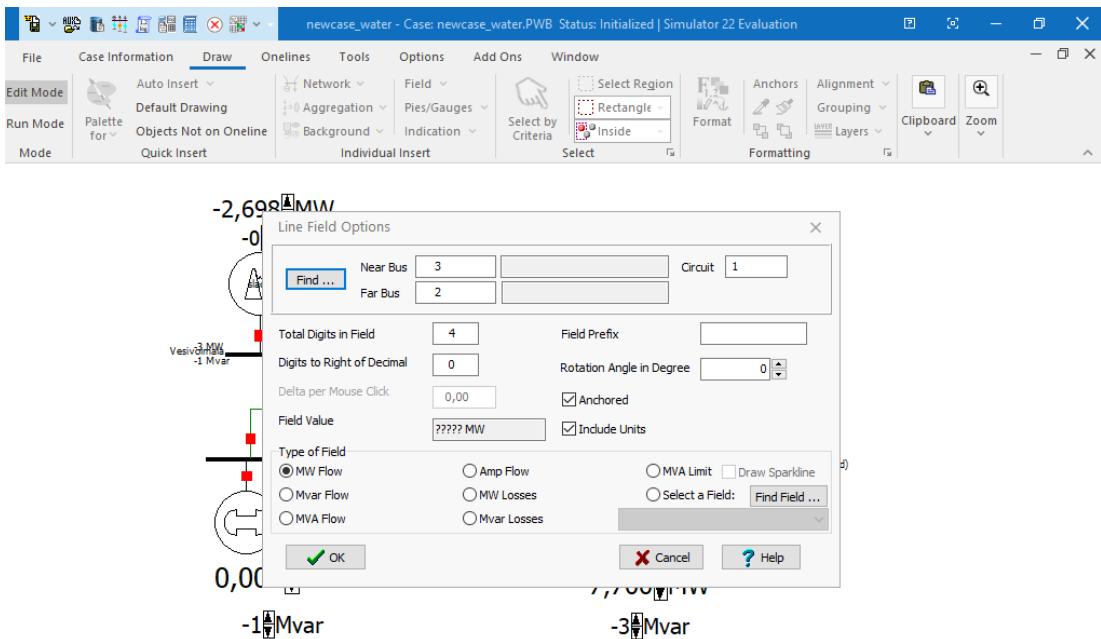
newcase_water - Case: newcase_water.PWB Status: Initialized | Simulator 22 Evaluation

File Case Information Draw Onelines Tools Options Add Ons Window

Edit Mode
Run Mode
Mode

Palette for
Auto Insert
Default Drawing
Objects Not on Oneline
Quick Insert

Network
Aggregation
Background
Field
Pies/Gauges
Indication
Individual Insert

Select by Criteria
Select Region
Rectangle
Inside
Select

Format
Anchors
Alignment
Grouping
Layers
Formatting

Clipboard
Zoom

-2,698 MW
-0

Vesivoimala
-3 MW
-1 Mvar

Line Field Options

Find ...
Near Bus 3
Far Bus 2
Circuit 1

Total Digits in Field 4
Digits to Right of Decimal 0
Delta per Mouse Click 0,00
Field Value ????? MW
Field Prefix
Rotation Angle in Degree 0
Anchored
Include Units

Type of Field
MW Flow
Mvar Flow
MVA Flow
Amp Flow
MW Losses
Mvar Losses
MVA Limit
Draw Sparkline
Select a Field:
Find Field ...

OK
Cancel
Help

0,00
7,700 MW
-1 Mvar
-3 Mvar